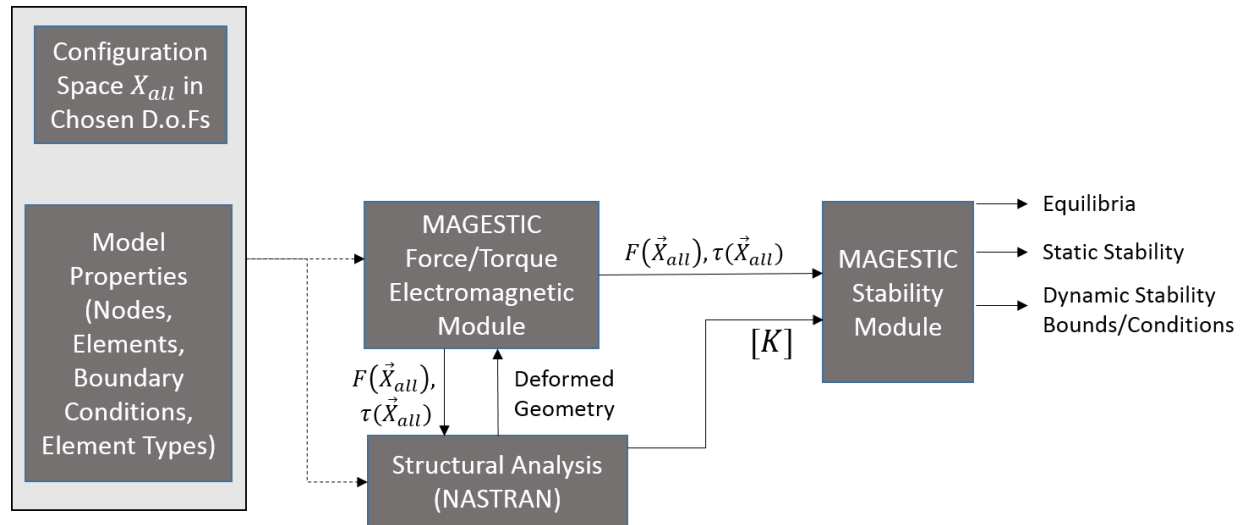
Configuration Space $X_{all}$ in Chosen D.o.Fs

Model Properties (Nodes, Elements, Boundary Conditions, Element Types)

MAGESTIC Force/Torque Electromagnetic Module

$F(\vec{X}_{all}), \tau(\vec{X}_{all})$

MAGESTIC Stability Module

Equilibria

Static Stability

Dynamic Stability Bounds/Conditions

$[K]$

$F(\vec{X}_{all})$, $\tau(\vec{X}_{all})$

Deformed Geometry

Structural Analysis (NASTRAN)